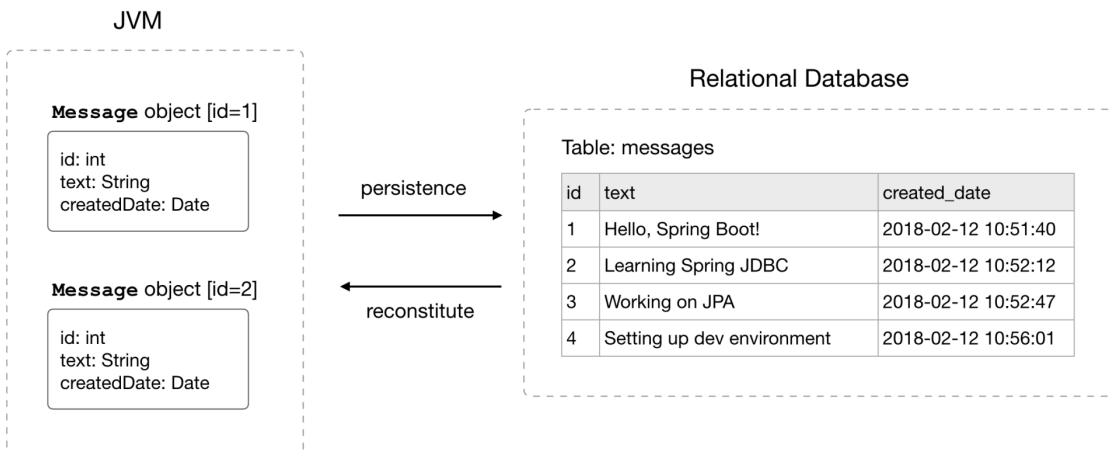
JVM

Message object [id=1]

id: int
text: String
createdDate: Date

Message object [id=2]

id: int
text: String
createdDate: Date

persistence

reconstitute

Relational Database

Table: messages

| id | text | created_date |
|---|---|---|
| 1 | Hello, Spring Boot! | 2018-02-12 10:51:40 |
| 2 | Learning Spring JDBC | 2018-02-12 10:52:12 |
| 3 | Working on JPA | 2018-02-12 10:52:47 |
| 4 | Setting up dev environment | 2018-02-12 10:56:01 |